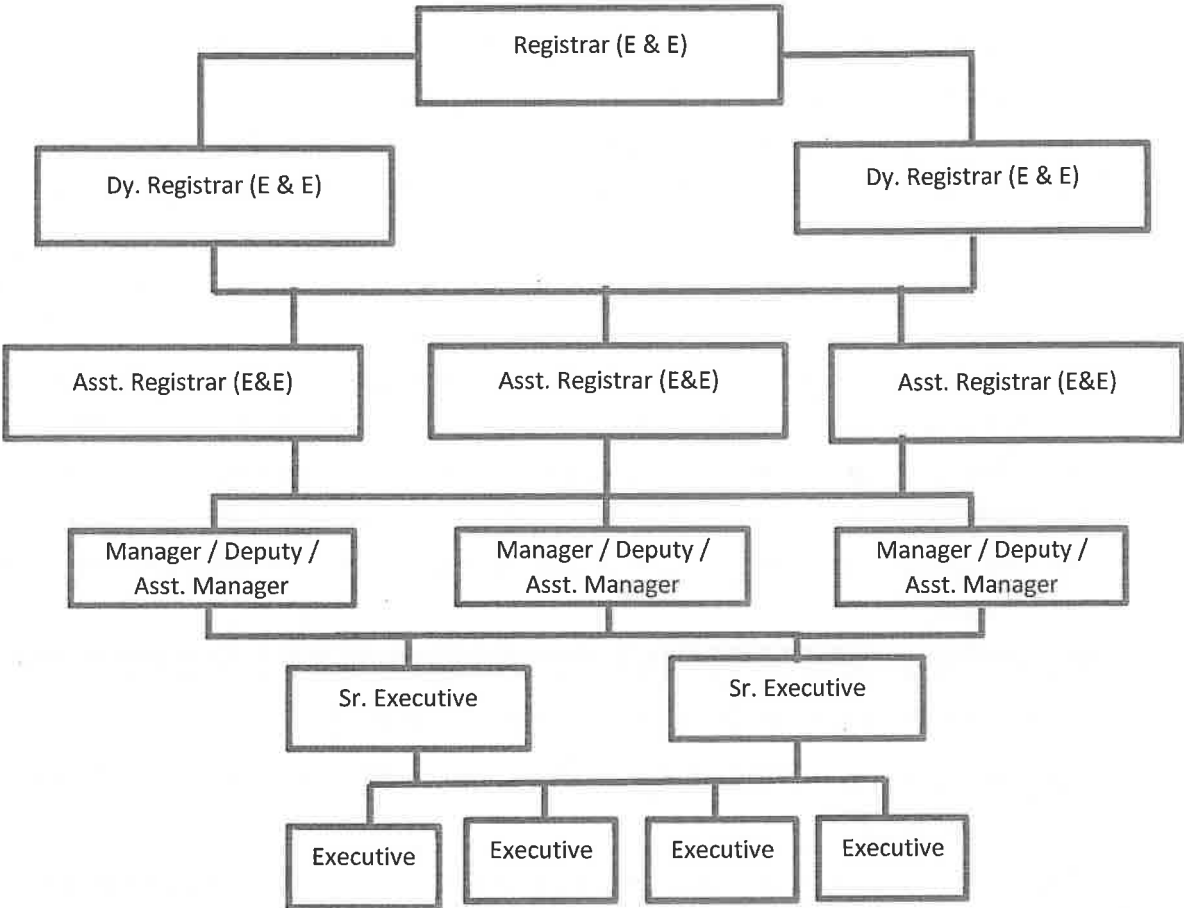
Registrar (E & E)

Dy. Registrar (E & E)

Dy. Registrar (E & E)

Asst. Registrar (E&E)

Asst. Registrar (E&E)

Asst. Registrar (E&E)

Manager / Deputy / Asst. Manager

Manager / Deputy / Asst. Manager

Manager / Deputy / Asst. Manager

Sr. Executive

Sr. Executive

Executive

Executive

Executive

Executive